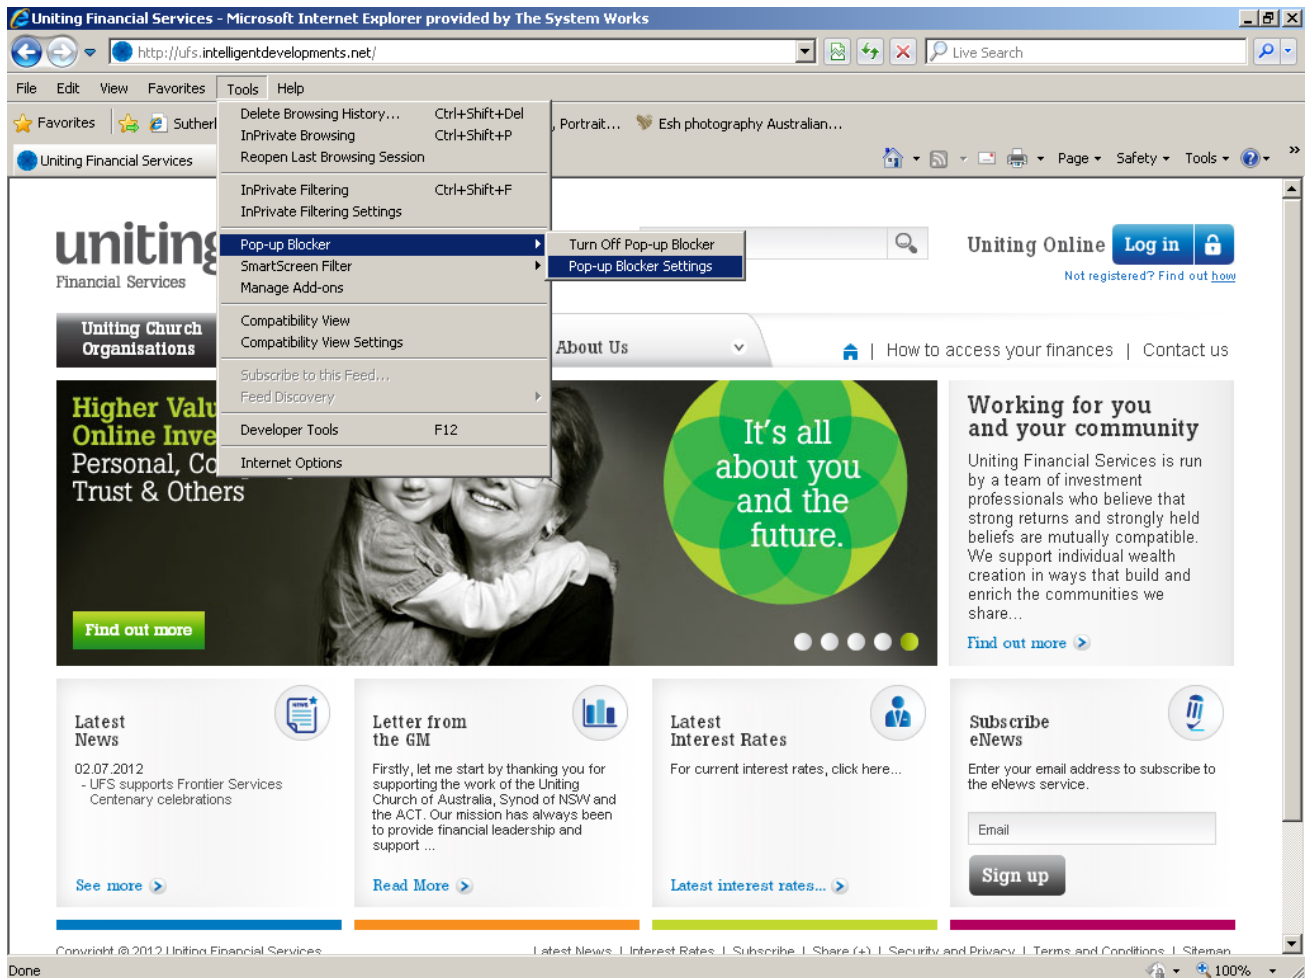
Uniting Financial Services - Microsoft Internet Explorer provided by The System Works

http://ufs.intelligentdevelopments.net/

Live Search

File Edit View Favorites Tools Help

Favorites Sutherl , Portrait... Esh photography Australian...

Uniting Financial Services

Page Safety Tools

Delete Browsing History... Ctrl+Shift+Del
InPrivate Browsing Ctrl+Shift+P
Reopen Last Browsing Session

InPrivate Filtering Ctrl+Shift+F
InPrivate Filtering Settings

Pop-up Blocker
SmartScreen Filter
Manage Add-ons

Turn Off Pop-up Blocker
Pop-up Blocker Settings

Compatibility View
Compatibility View Settings

Subscribe to this Feed...
Feed Discovery

Developer Tools F12

Internet Options

uniting
Financial Services

Uniting Online Log in
Not registered? Find out how

Uniting Church Organisations

About Us

How to access your finances | Contact us

Higher Valu
Online Inve
Personal, Co
Trust & Others

It's all about you and the future.

Find out more

Working for you and your community

Uniting Financial Services is run by a team of investment professionals who believe that strong returns and strongly held beliefs are mutually compatible. We support individual wealth creation in ways that build and enrich the communities we share...

Find out more

Latest News

02.07.2012
- UFS supports Frontier Services Centenary celebrations

See more

Letter from the GM

Firstly, let me start by thanking you for supporting the work of the Uniting Church of Australia, Synod of NSW and the ACT. Our mission has always been to provide financial leadership and support ...

Read More

Latest Interest Rates

For current interest rates, click here...

Latest interest rates...

Subscribe eNews

Enter your email address to subscribe to the eNews service.

Email

Sign up

Copyright © 2012 Uniting Financial Services

Latest News | Interest Rates | Subscribe | Share (+) | Security and Privacy | Terms and Conditions | Sitemap

Done

100%